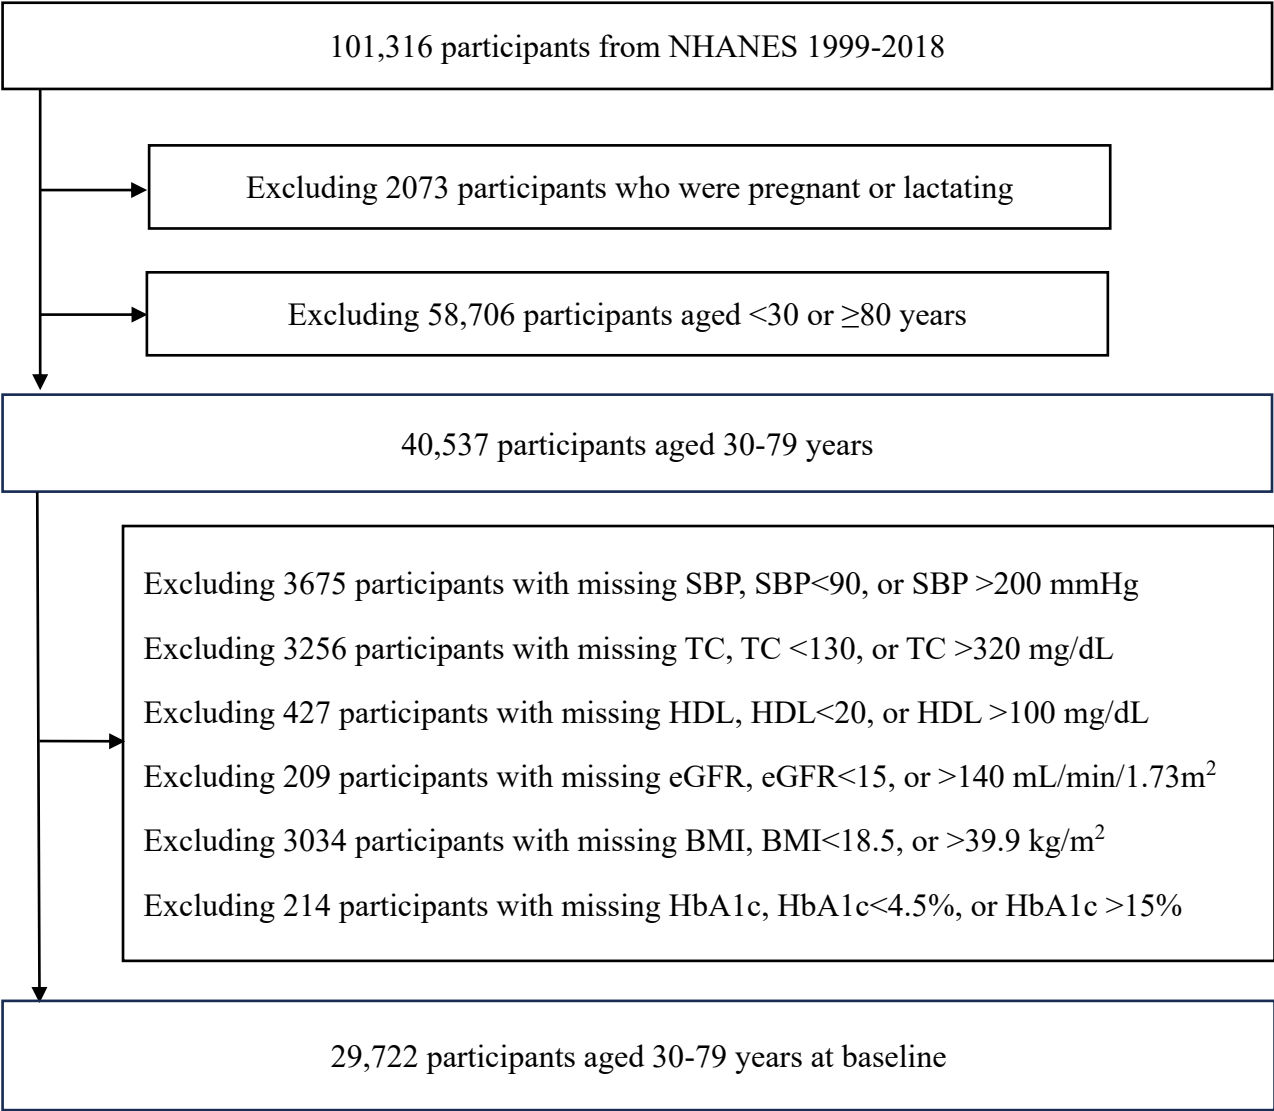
101,316 participants from NHANES 1999-2018

Excluding 2073 participants who were pregnant or lactating

Excluding 58,706 participants aged <30 or ≥80 years

40,537 participants aged 30-79 years

Excluding 3675 participants with missing SBP, SBP<90, or SBP >200 mmHg

Excluding 3256 participants with missing TC, TC <130, or TC >320 mg/dL

Excluding 427 participants with missing HDL, HDL<20, or HDL >100 mg/dL

Excluding 209 participants with missing eGFR, eGFR<15, or >140 mL/min/1.73m$^2$

Excluding 3034 participants with missing BMI, BMI<18.5, or >39.9 kg/m$^2$

Excluding 214 participants with missing HbA1c, HbA1c<4.5%, or HbA1c >15%

29,722 participants aged 30-79 years at baseline